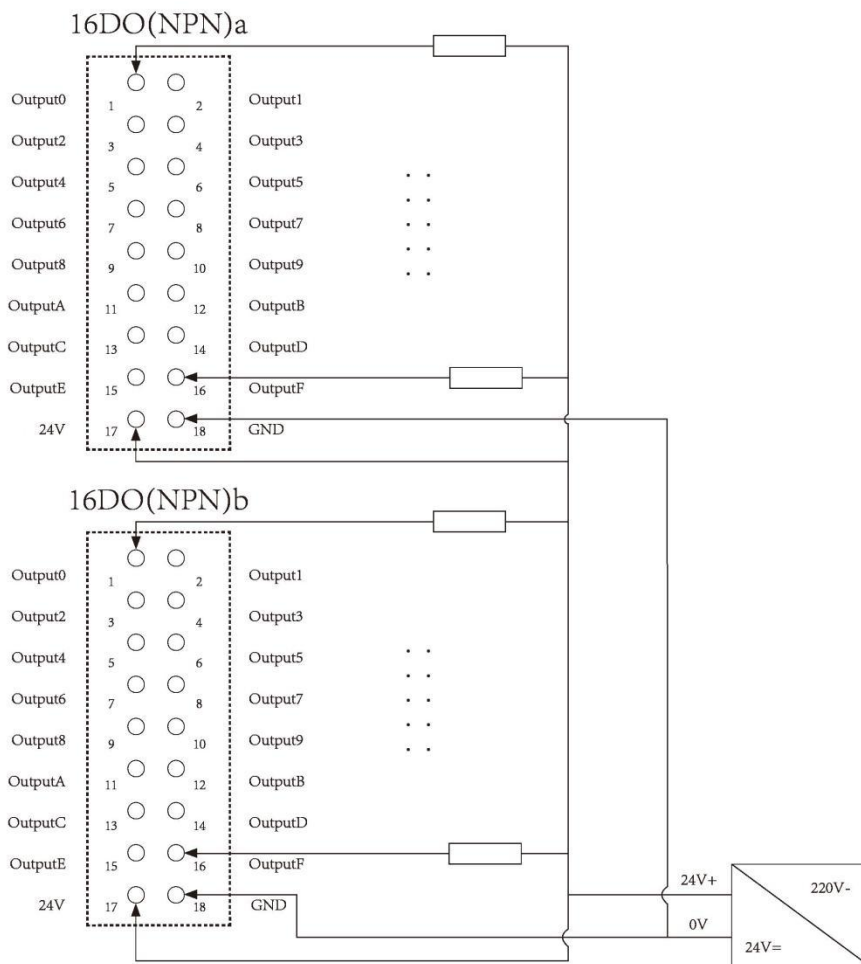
16DO(NPN)a

Output0 1 2 Output1
Output2 3 4 Output3
Output4 5 6 Output5
Output6 7 8 Output7
Output8 9 10 Output9
OutputA 11 12 OutputB
OutputC 13 14 OutputD
OutputE 15 16 OutputF
24V 17 18 GND

16DO(NPN)b

Output0 1 2 Output1
Output2 3 4 Output3
Output4 5 6 Output5
Output6 7 8 Output7
Output8 9 10 Output9
OutputA 11 12 OutputB
OutputC 13 14 OutputD
OutputE 15 16 OutputF
24V 17 18 GND

24V+
0V
220V-
24V=